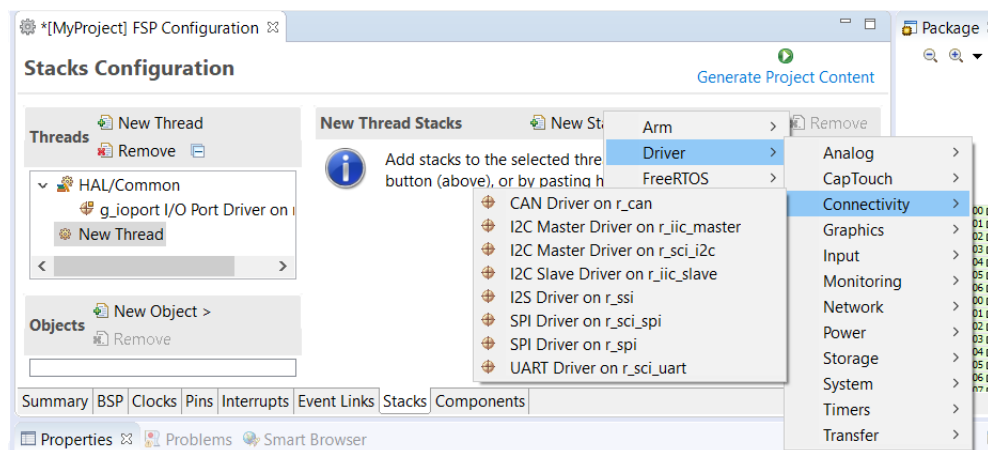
*[MyProject] FSP Configuration ☒

Package

Stacks Configuration

Generate Project Content

Threads
New Thread
Remove

HAL/Common
g_ioport I/O Port Driver on r
New Thread

Objects
New Object >
Remove

New Thread Stacks
New Sta
Remove

Add stacks to the selected thre
button (above), or by pasting h

Arm >
Driver >
FreeRTOS >

Analog >
CapTouch >
Connectivity >
Graphics >
Input >
Monitoring >
Network >
Power >
Storage >
System >
Timers >
Transfer >

CAN Driver on r_can
I2C Master Driver on r_iic_master
I2C Master Driver on r_sci_i2c
I2C Slave Driver on r_iic_slave
I2S Driver on r_ssi
SPI Driver on r_sci_spi
SPI Driver on r_spi
UART Driver on r_sci_uart

Summary | BSP | Clocks | Pins | Interrupts | Event Links | Stacks | Components

Properties ☒ | Problems | Smart Browser